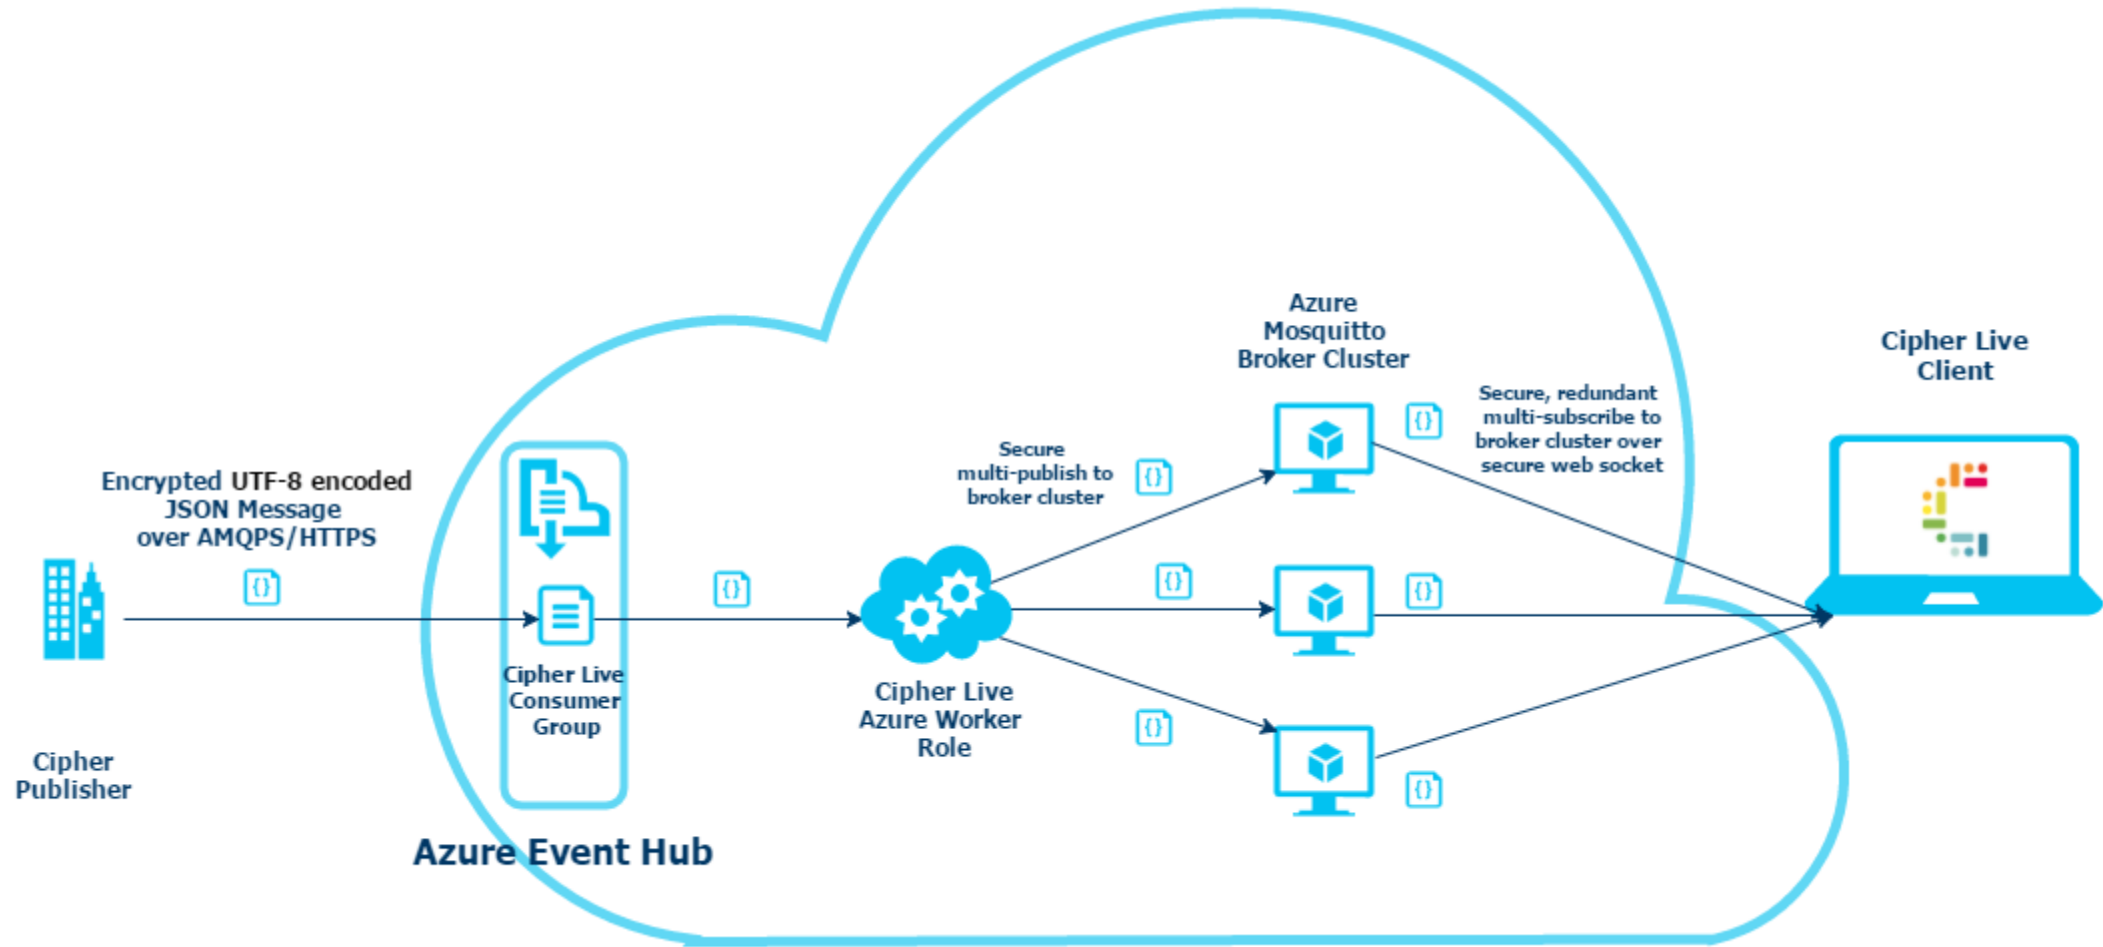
Encrypted UTF-8 encoded JSON Message over AMQPS/HTTPS

{}

Cipher Publisher

Cipher Live Consumer Group

Azure Event Hub

{}

Cipher Live Azure Worker Role

Secure multi-publish to broker cluster

{}

{}

{}

Azure Mosquitto Broker Cluster

{}

{}

{}

Secure, redundant multi-subscribe to broker cluster over secure web socket

Cipher Live Client